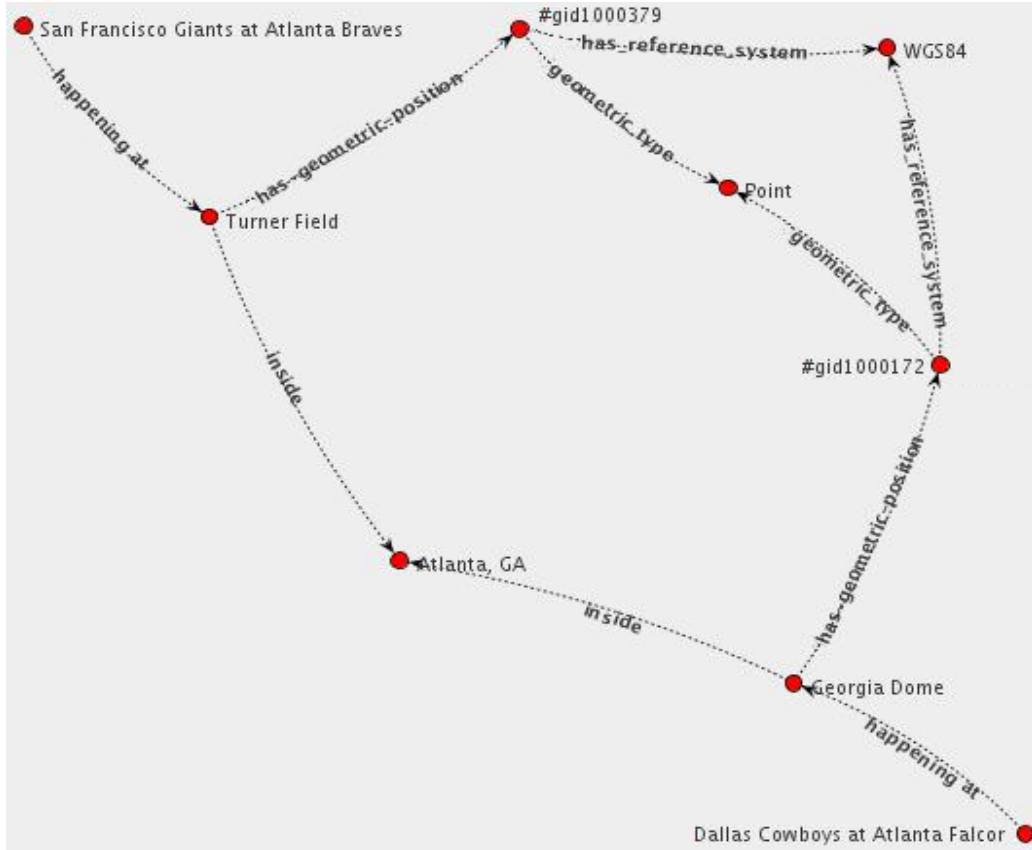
San Francisco Giants at Atlanta Braves

happening at

#gid1000379

has-geometric-position

has_reference_system

WGS84

geometric_type

Point

Turner Field

geometric_type

has_reference_system

inside

#gid1000172

has-geometric-position

Atlanta, GA

inside

Georgia Dome

happening at

Dallas Cowboys at Atlanta Falcor